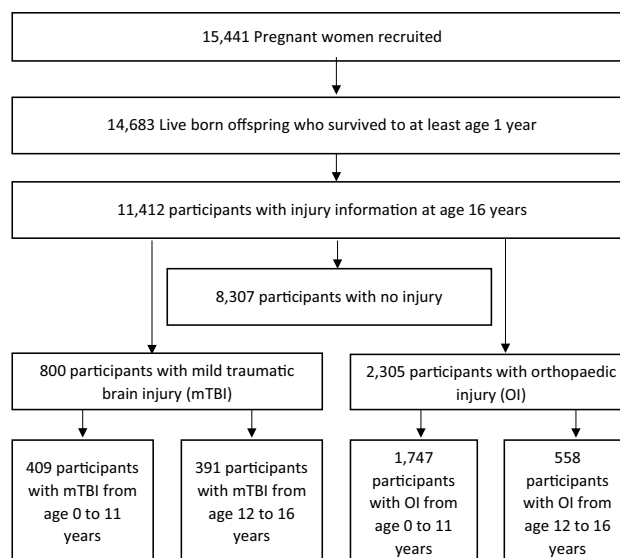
15,441 Pregnant women recruited

14,683 Live born offspring who survived to at least age 1 year

11,412 participants with injury information at age 16 years

8,307 participants with no injury

800 participants with mild traumatic brain injury (mTBI)

2,305 participants with orthopaedic injury (OI)

409 participants with mTBI from age 0 to 11 years

391 participants with mTBI from age 12 to 16 years

1,747 participants with OI from age 0 to 11 years

558 participants with OI from age 12 to 16 years